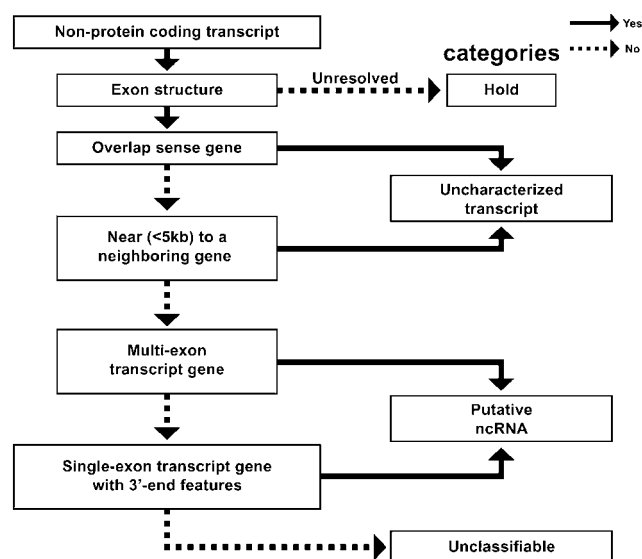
Yes
No

Non-protein coding transcript

categories

Exon structure

Unresolved

Hold

Overlap sense gene

Uncharacterized transcript

Near (<5kb) to a neighboring gene

Multi-exon transcript gene

Putative ncRNA

Single-exon transcript gene with 3'-end features

Unclassifiable